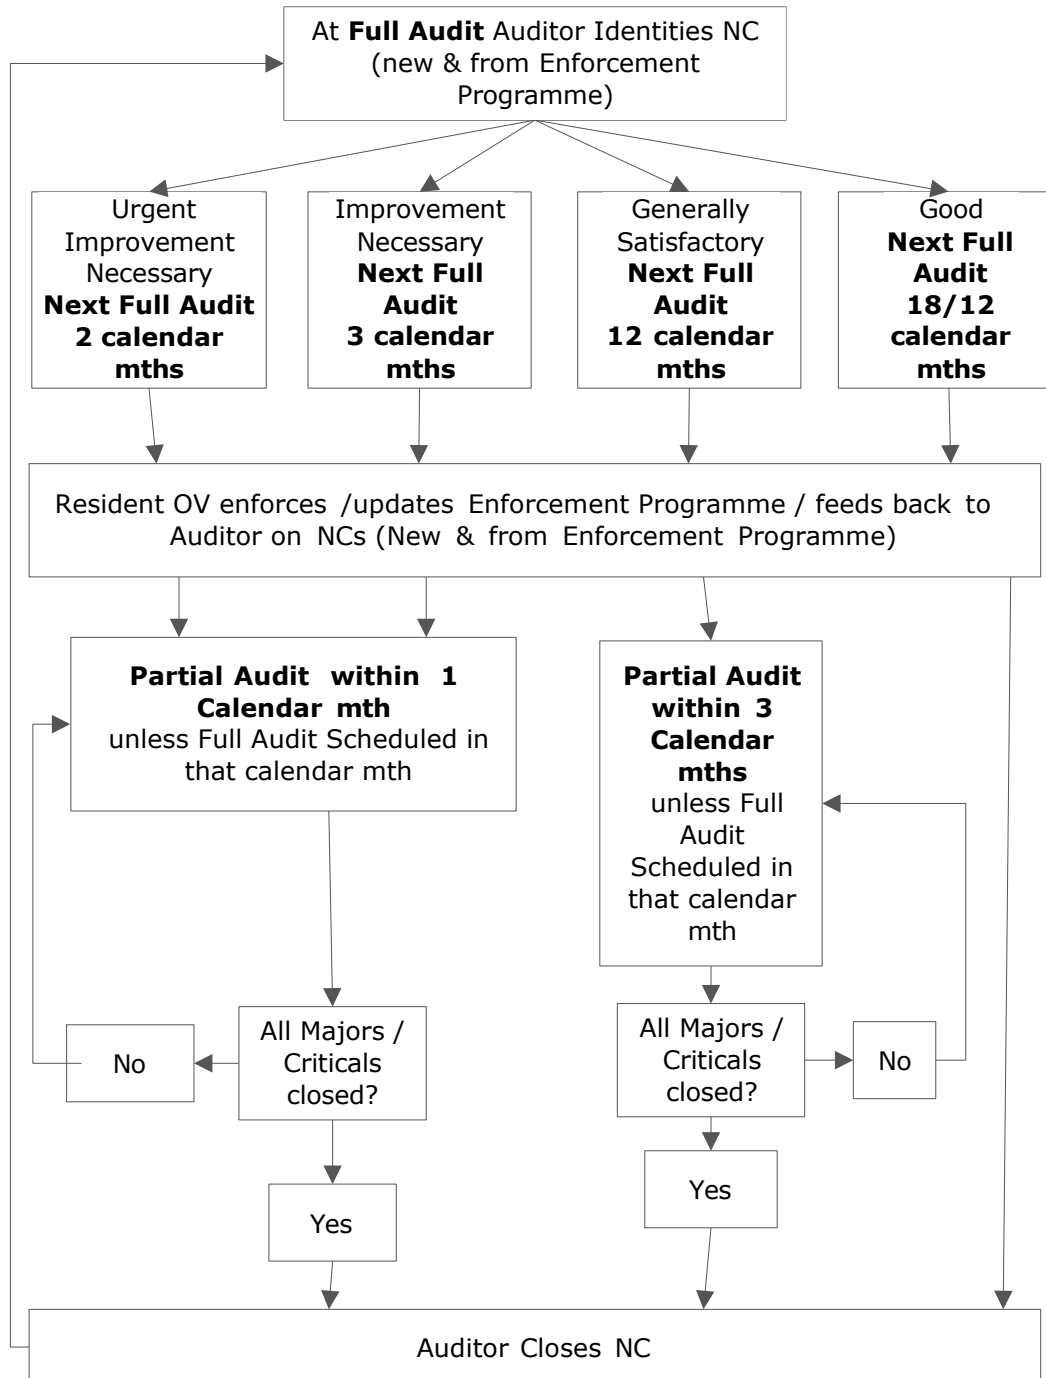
At **Full Audit** Auditor Identities NC (new & from Enforcement Programme)

Urgent Improvement Necessary **Next Full Audit 2 calendar mths**

Improvement Necessary **Next Full Audit 3 calendar mths**

Generally Satisfactory **Next Full Audit 12 calendar mths**

Good **Next Full Audit 18/12 calendar mths**

Resident OV enforces /updates Enforcement Programme / feeds back to Auditor on NCs (New & from Enforcement Programme)

**Partial Audit within 1 Calendar mth** unless Full Audit Scheduled in that calendar mth

**Partial Audit within 3 Calendar mths** unless Full Audit Scheduled in that calendar mth

No

All Majors / Criticals closed?

All Majors / Criticals closed?

No

Yes

Yes

Auditor Closes NC